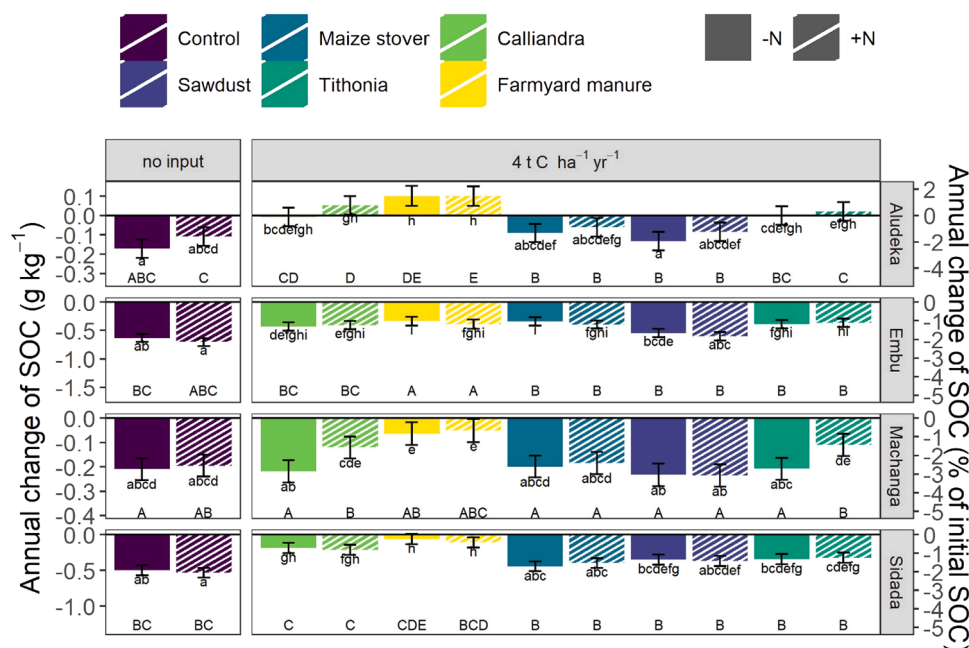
Control Maize stover Calliandra -N +N
Sawdust Tithonia Farmyard manure

no input

4 t C $ha^{-1} yr^{-1}$

Annual change of SOC (g $kg^{-1}$)

Annual change of SOC (% of initial SOC)

Aludeka

0.1 0.0 -0.1 -0.2 -0.3

2 0 -2 -4

a abcd bcdefgh gh h h abcdef abcdefg a abcdef cdefgh efgh

ABC C CD D DE E B B B B BC C

Embu

0.0 -0.5 -1.0 -1.5

0 -1 -2 -3 -4 -5

ab a defghi efghi i fghi i fghi bcde abc fghi hi

BC ABC BC BC A A B B B B B B

Machanga

0.0 -0.1 -0.2 -0.3 -0.4

0 -1 -2 -3 -4 -5

abcd abcd ab cde e e abcd abcd ab ab abc de

A AB A B AB ABC A A A A A B

Sidada

0.0 -0.5 -1.0

0 -1 -2 -3 -4 -5

ab a gh fgh h h abc abc bcdefg abcdef bcdefg cdefg

BC BC C C CDE BCD B B B B B B